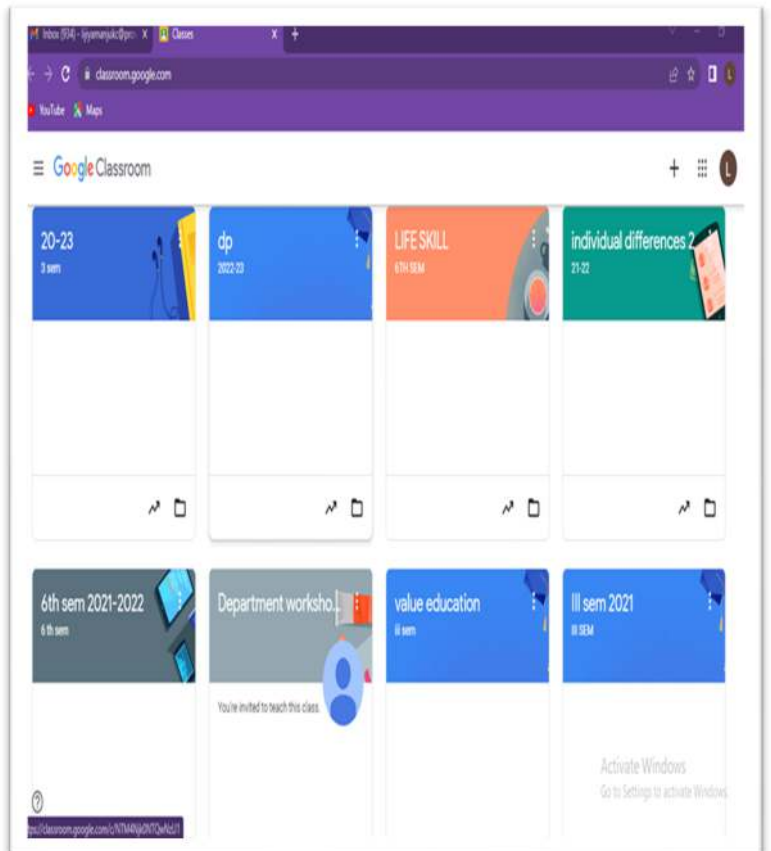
Inbox (934) - liyamanjulc@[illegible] X
Classes X
+
classroom.google.com
YouTube
Maps
Google Classroom
+
L

20-23
3 sem

dp
2022-23

LIFE SKILL
6TH SEM

individual differences 2
21-22

6th sem 2021-2022
6 th sem

Department worksho...
You're invited to teach this class.

value education
iii sem

III sem 2021
III SEM

Activate Windows
Go to Settings to activate Windows.

?
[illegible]classroom.google.com/c/NTM4Nj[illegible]